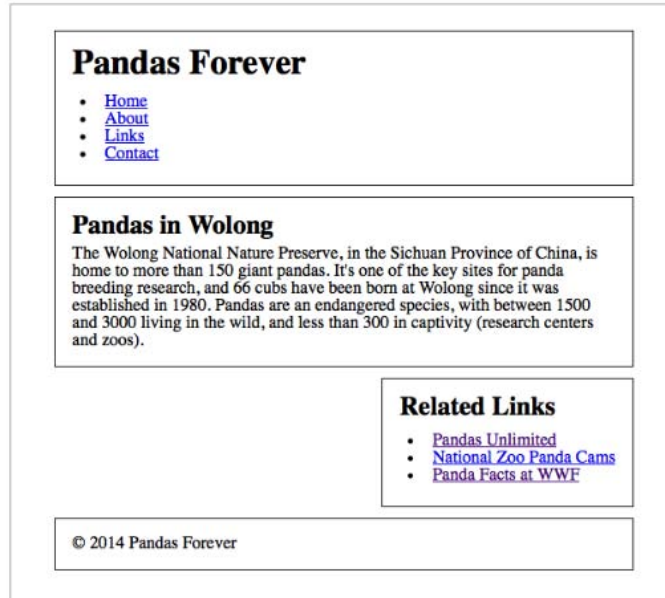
# Pandas Forever

- Home
- About
- Links
- Contact

## Pandas in Wolong

The Wolong National Nature Preserve, in the Sichuan Province of China, is home to more than 150 giant pandas. It's one of the key sites for panda breeding research, and 66 cubs have been born at Wolong since it was established in 1980. Pandas are an endangered species, with between 1500 and 3000 living in the wild, and less than 300 in captivity (research centers and zoos).

## Related Links

- Pandas Unlimited
- National Zoo Panda Cams
- Panda Facts at WWF

© 2014 Pandas Forever